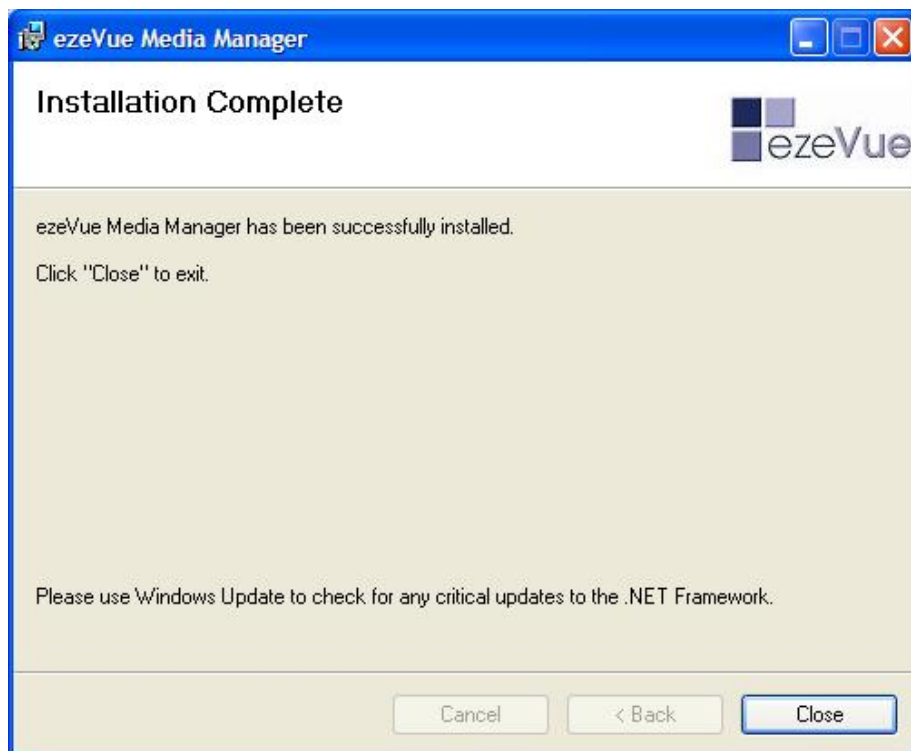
ezeVue Media Manager

Installation Complete

ezeVue

ezeVue Media Manager has been successfully installed.

Click "Close" to exit.

Please use Windows Update to check for any critical updates to the .NET Framework.

Cancel

< Back

Close